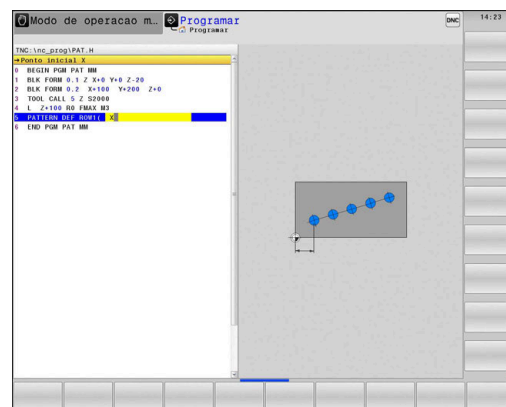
Modo de operacao m… Programar
Programar

DNC 14:23

TNC:\nc_prog\PAT.H
→Ponto inicial X
0 BEGIN PGM PAT MM
1 BLK FORM 0.1 Z X+0 Y+0 Z-20
2 BLK FORM 0.2 X+100 Y+200 Z+0
3 TOOL CALL 5 Z S2000
4 L Z+100 R0 FMAX M3
5 PATTERN DEF ROW1( X
6 END PGM PAT MM